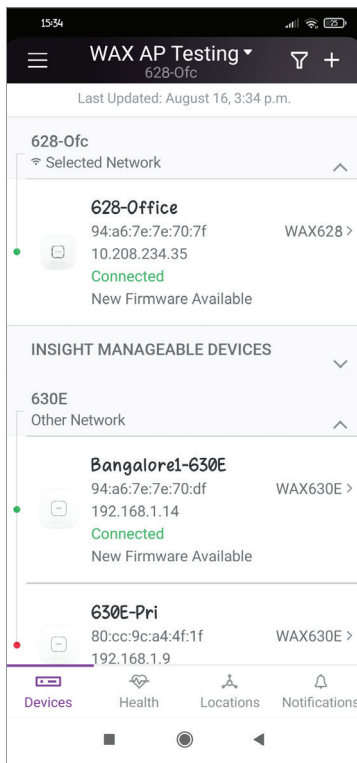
15:34

25

WAX AP Testing
628-Ofc

Last Updated: August 16, 3:34 p.m.

628-Ofc
Selected Network

628-Office
94:a6:7e:7e:70:7f
10.208.234.35
Connected
New Firmware Available
WAX628 >

INSIGHT MANAGEABLE DEVICES

630E
Other Network

Bangalore1-630E
94:a6:7e:7e:70:df
192.168.1.14
Connected
New Firmware Available
WAX630E >

630E-Pri
80:cc:9c:a4:4f:1f
192.168.1.9
WAX630E >

Devices
Health
Locations
Notifications